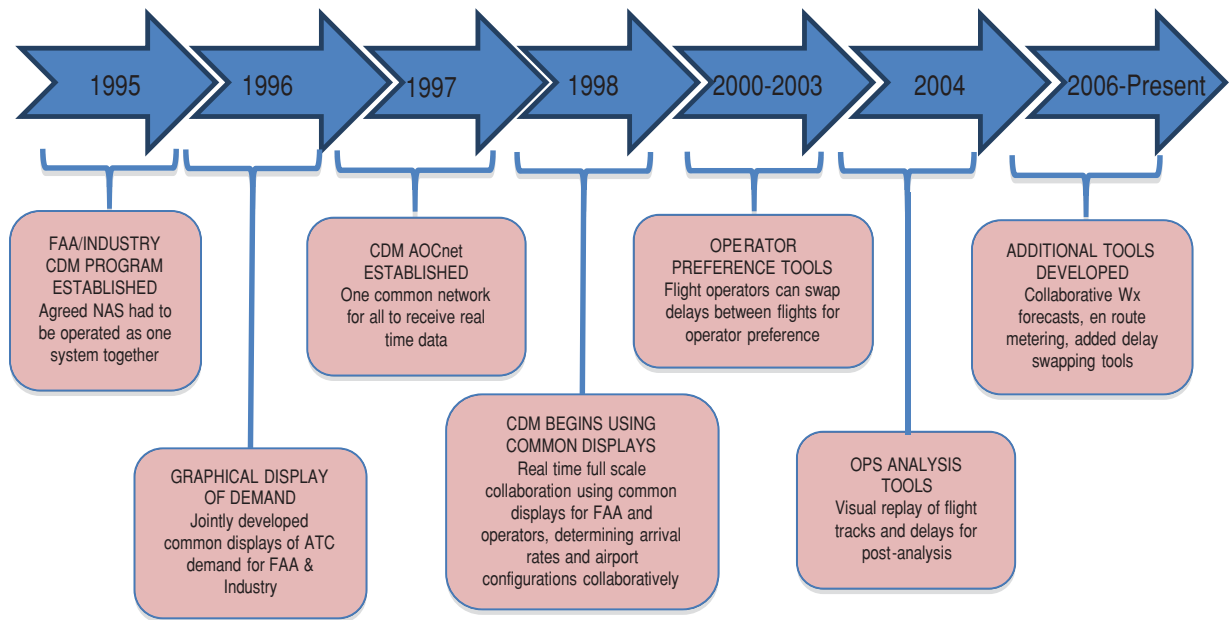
1995

1996

1997

1998

2000-2003

2004

2006-Present

FAA/INDUSTRY CDM PROGRAM ESTABLISHED
Agreed NAS had to be operated as one system together

GRAPHICAL DISPLAY OF DEMAND
Jointly developed common displays of ATC demand for FAA & Industry

CDM AOCnet ESTABLISHED
One common network for all to receive real time data

CDM BEGINS USING COMMON DISPLAYS
Real time full scale collaboration using common displays for FAA and operators, determining arrival rates and airport configurations collaboratively

OPERATOR PREFERENCE TOOLS
Flight operators can swap delays between flights for operator preference

OPS ANALYSIS TOOLS
Visual replay of flight tracks and delays for post-analysis

ADDITIONAL TOOLS DEVELOPED
Collaborative Wx forecasts, en route metering, added delay swapping tools